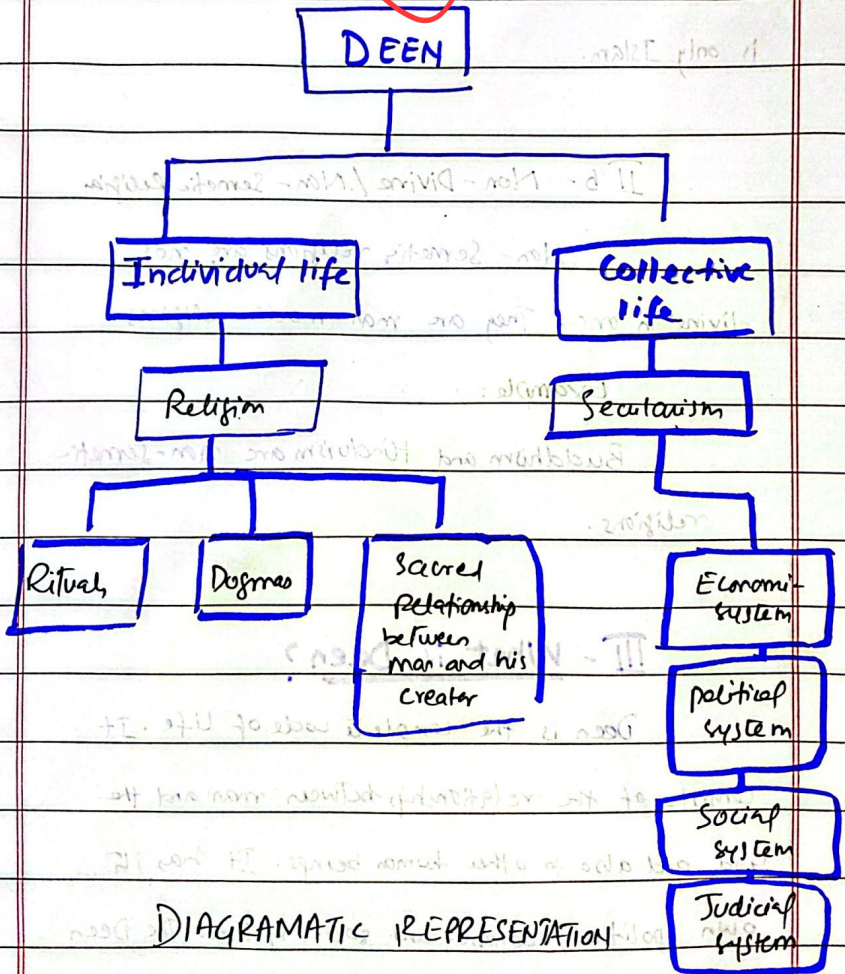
DEEN

Individual life

Collective life

Religion

Secularism

Rituals

Dogmas

Sacred relationship between man and his creator

Economic system

political system

Social system

Judicial system

DIAGRAMATIC REPRESENTATION